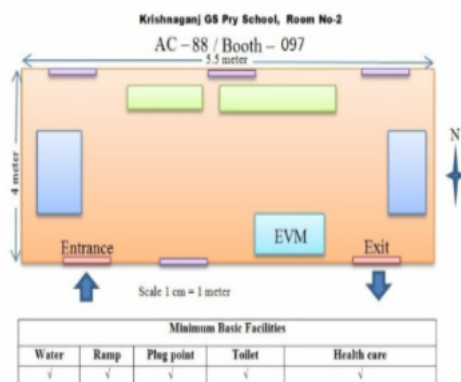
Krishnaganj GS Pry School, Room No-2

AC – 88 / Booth – 097

5.5 meter

4 meter

N

EVM

Entrance

Exit

Scale 1 cm = 1 meter

| Minimum Basic Facilities | | | | |
|---|---|---|---|---|
| Water | Ramp | Plug point | Toilet | Health care |
| √ | √ | √ | √ | √ |